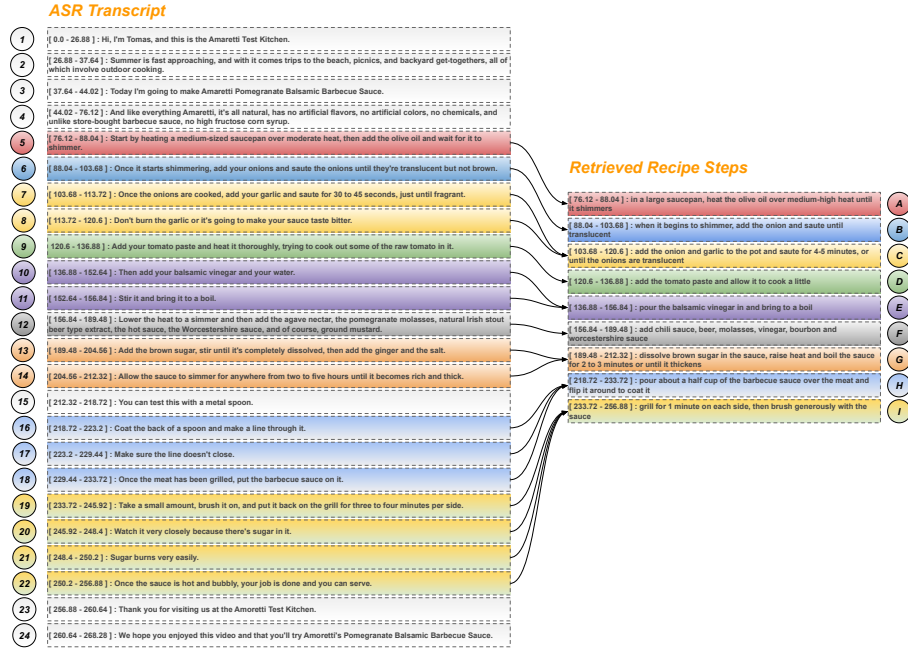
ASR Transcript

1 [ 0.0 - 26.88 ] : Hi, I'm Tomas, and this is the Amaretti Test Kitchen.

2 [ 26.88 - 37.64 ] : Summer is fast approaching, and with it comes trips to the beach, picnics, and backyard get-togethers, all of which involve outdoor cooking.

3 [ 37.64 - 44.02 ] : Today I'm going to make Amaretti Pomegranate Balsamic Barbecue Sauce.

4 [ 44.02 - 76.12 ] : And like everything Amaretti, it's all natural, has no artificial flavors, no artificial colors, no chemicals, and unlike store-bought barbecue sauce, no high fructose corn syrup.

5 [ 76.12 - 88.04 ] : Start by heating a medium-sized saucepan over moderate heat, then add the olive oil and wait for it to shimmer.

6 [ 88.04 - 103.68 ] : Once it starts shimmering, add your onions and saute the onions until they're translucent but not brown.

7 [ 103.68 - 113.72 ] : Once the onions are cooked, add your garlic and saute for 30 to 45 seconds, just until fragrant.

8 [ 113.72 - 120.6 ] : Don't burn the garlic or it's going to make your sauce taste bitter.

9 [ 120.6 - 136.88 ] : Add your tomato paste and heat it thoroughly, trying to cook out some of the raw tomato in it.

10 [ 136.88 - 152.64 ] : Then add your balsamic vinegar and your water.

11 [ 152.64 - 156.84 ] : Stir it and bring it to a boil.

12 [ 156.84 - 189.48 ] : Lower the heat to a simmer and then add the agave nectar, the pomegranate molasses, natural Irish stout beer type extract, the hot sauce, the Worcestershire sauce, and of course, ground mustard.

13 [ 189.48 - 204.56 ] : Add the brown sugar, stir until it's completely dissolved, then add the ginger and the salt.

14 [ 204.56 - 212.32 ] : Allow the sauce to simmer for anywhere from two to five hours until it becomes rich and thick.

15 [ 212.32 - 218.72 ] : You can test this with a metal spoon.

16 [ 218.72 - 223.2 ] : Coat the back of a spoon and make a line through it.

17 [ 223.2 - 229.44 ] : Make sure the line doesn't close.

18 [ 229.44 - 233.72 ] : Once the meat has been grilled, put the barbecue sauce on it.

19 [ 233.72 - 245.92 ] : Take a small amount, brush it on, and put it back on the grill for three to four minutes per side.

20 [ 245.92 - 248.4 ] : Watch it very closely because there's sugar in it.

21 [ 248.4 - 250.2 ] : Sugar burns very easily.

22 [ 250.2 - 256.88 ] : Once the sauce is hot and bubbly, your job is done and you can serve.

23 [ 256.88 - 260.64 ] : Thank you for visiting us at the Amoretti Test Kitchen.

24 [ 260.64 - 268.28 ] : We hope you enjoyed this video and that you'll try Amoretti's Pomegranate Balsamic Barbecue Sauce.

Retrieved Recipe Steps

[ 76.12 - 88.04 ] : in a large saucepan, heat the olive oil over medium-high heat until it shimmers A

[ 88.04 - 103.68 ] : when it begins to shimmer, add the onion and saute until translucent B

[ 103.68 - 120.6 ] : add the onion and garlic to the pot and saute for 4-5 minutes, or until the onions are translucent C

[ 120.6 - 136.88 ] : add the tomato paste and allow it to cook a little D

[ 136.88 - 156.84 ] : pour the balsamic vinegar in and bring to a boil E

[ 156.84 - 189.48 ] : add chili sauce, beer, molasses, vinegar, bourbon and worcestershire sauce F

[ 189.48 - 212.32 ] : dissolve brown sugar in the sauce, raise heat and boil the sauce for 2 to 3 minutes or until it thickens G

[ 218.72 - 233.72 ] : pour about a half cup of the barbecue sauce over the meat and flip it around to coat it H

[ 233.72 - 256.88 ] : grill for 1 minute on each side, then brush generously with the sauce I